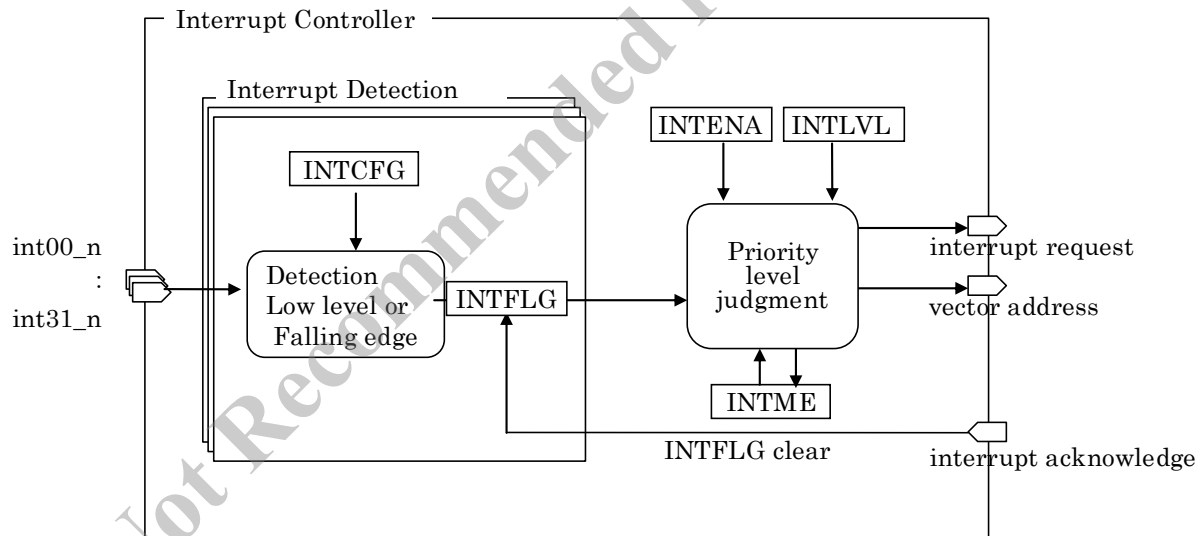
Interrupt Controller

Interrupt Detection

INTCFG

int00_n
:
int31_n

Detection
Low level or
Falling edge

INTFLG

INTENA

INTLVL

Priority
level
judgment

interrupt request

vector address

INTME

INTFLG clear

interrupt acknowledge

Not Recommended